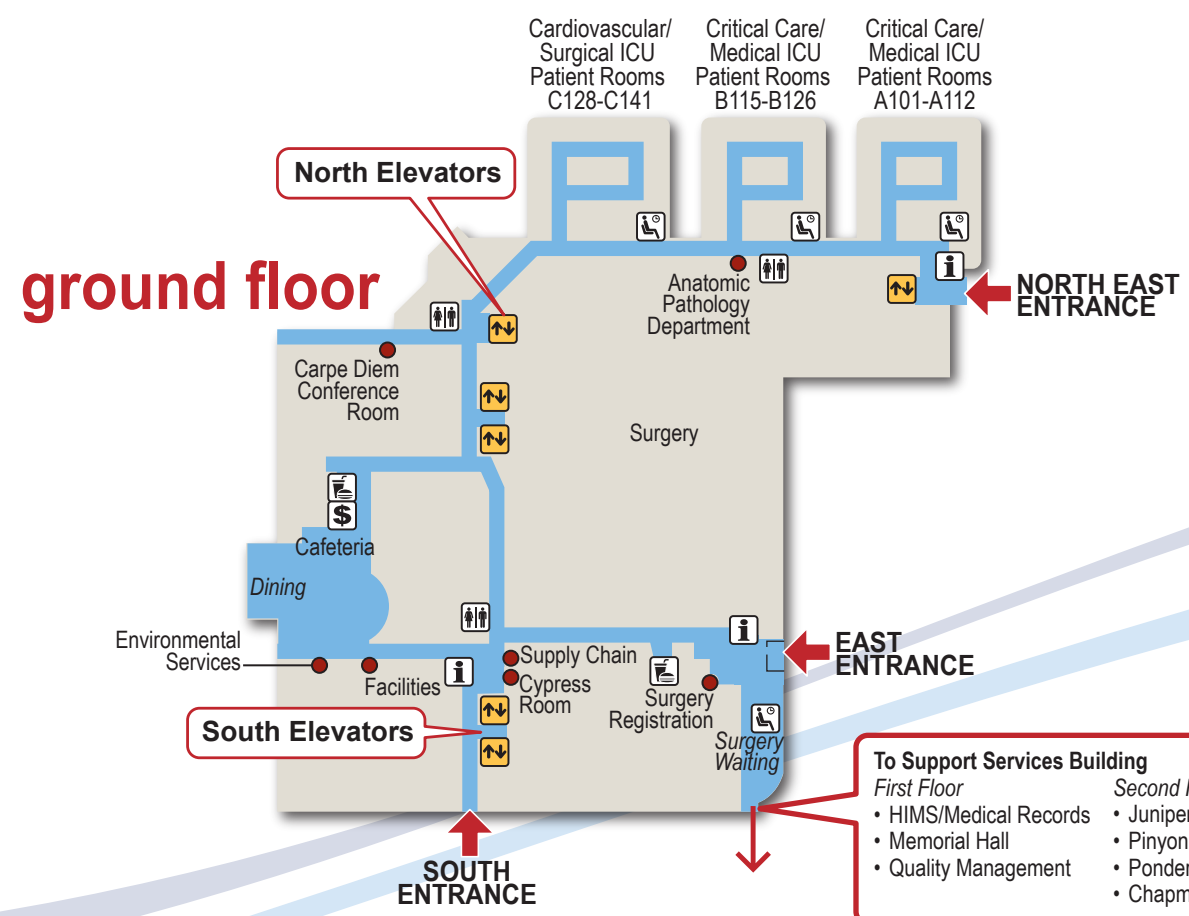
Cardiovascular/ Surgical ICU Patient Rooms C128-C141

Critical Care/ Medical ICU Patient Rooms B115-B126

Critical Care/ Medical ICU Patient Rooms A101-A112

North Elevators

ground floor

NORTH EAST ENTRANCE

Anatomic Pathology Department

Carpe Diem Conference Room

Surgery

Cafeteria

Dining

Environmental Services

Facilities

Supply Chain

Cypress Room

Surgery Registration

EAST ENTRANCE

South Elevators

Surgery Waiting

SOUTH ENTRANCE

To Support Services Building

First Floor
• HIMS/Medical Records
• Memorial Hall
• Quality Management

Second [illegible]
• Juniper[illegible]
• Pinyon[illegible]
• Ponder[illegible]
• Chapm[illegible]